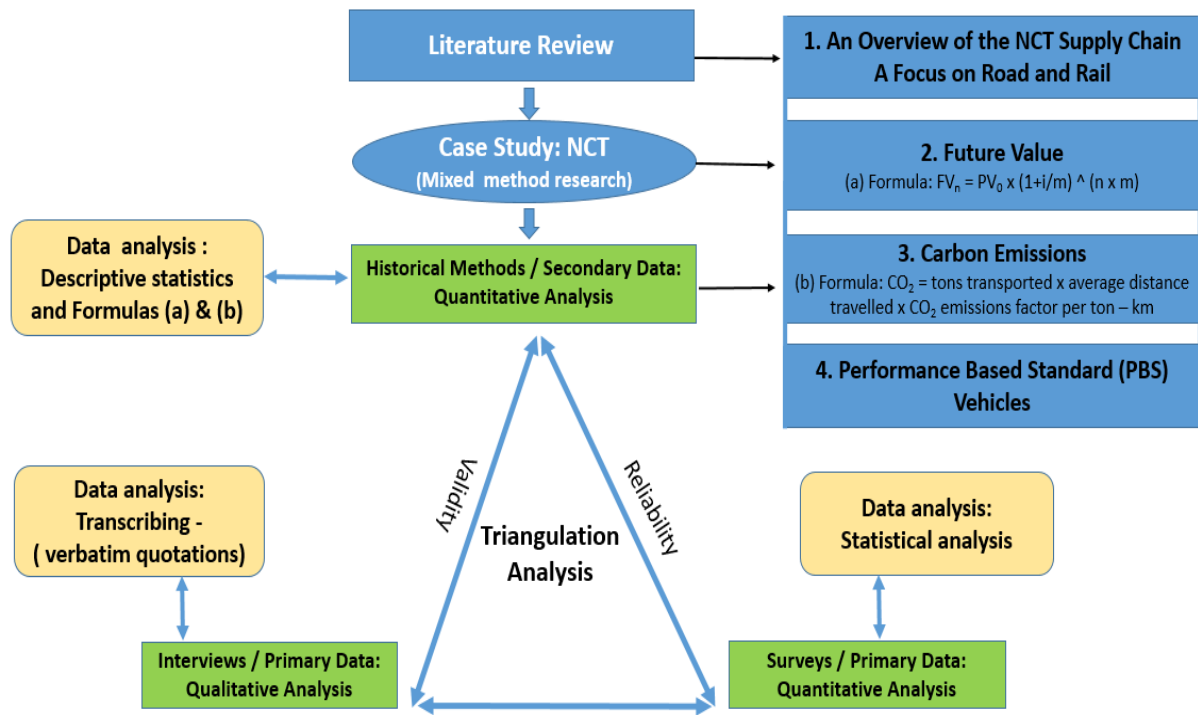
Literature Review

1. An Overview of the NCT Supply Chain A Focus on Road and Rail

Case Study: NCT
(Mixed method research)

2. Future Value
(a) Formula: $FV_n = PV_0 \times (1+i/m)$ ^ (n x m)

Data analysis : Descriptive statistics and Formulas (a) & (b)

Historical Methods / Secondary Data: Quantitative Analysis

3. Carbon Emissions
(b) Formula: $CO_2$ = tons transported x average distance travelled x $CO_2$ emissions factor per ton – km

4. Performance Based Standard (PBS) Vehicles

Validity

Reliability

Data analysis: Transcribing - ( verbatim quotations)

Triangulation Analysis

Data analysis: Statistical analysis

Interviews / Primary Data: Qualitative Analysis

Surveys / Primary Data: Quantitative Analysis